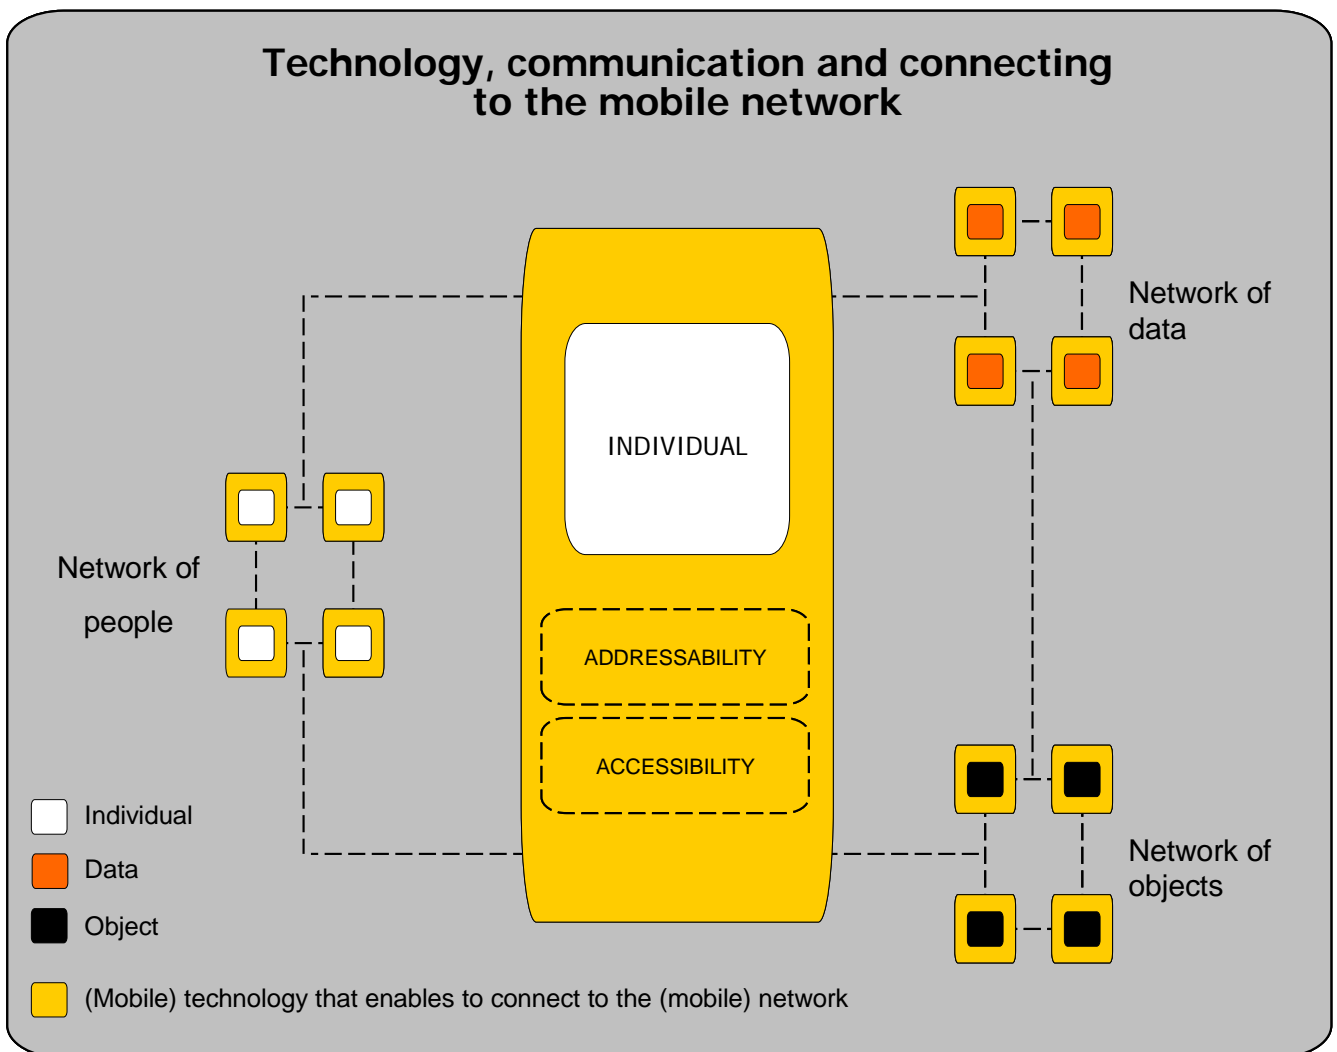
Technology, communication and connecting to the mobile network

Network of data

INDIVIDUAL

Network of people

ADDRESSABILITY

ACCESSIBILITY

Network of objects

Individual

Data

Object

(Mobile) technology that enables to connect to the (mobile) network